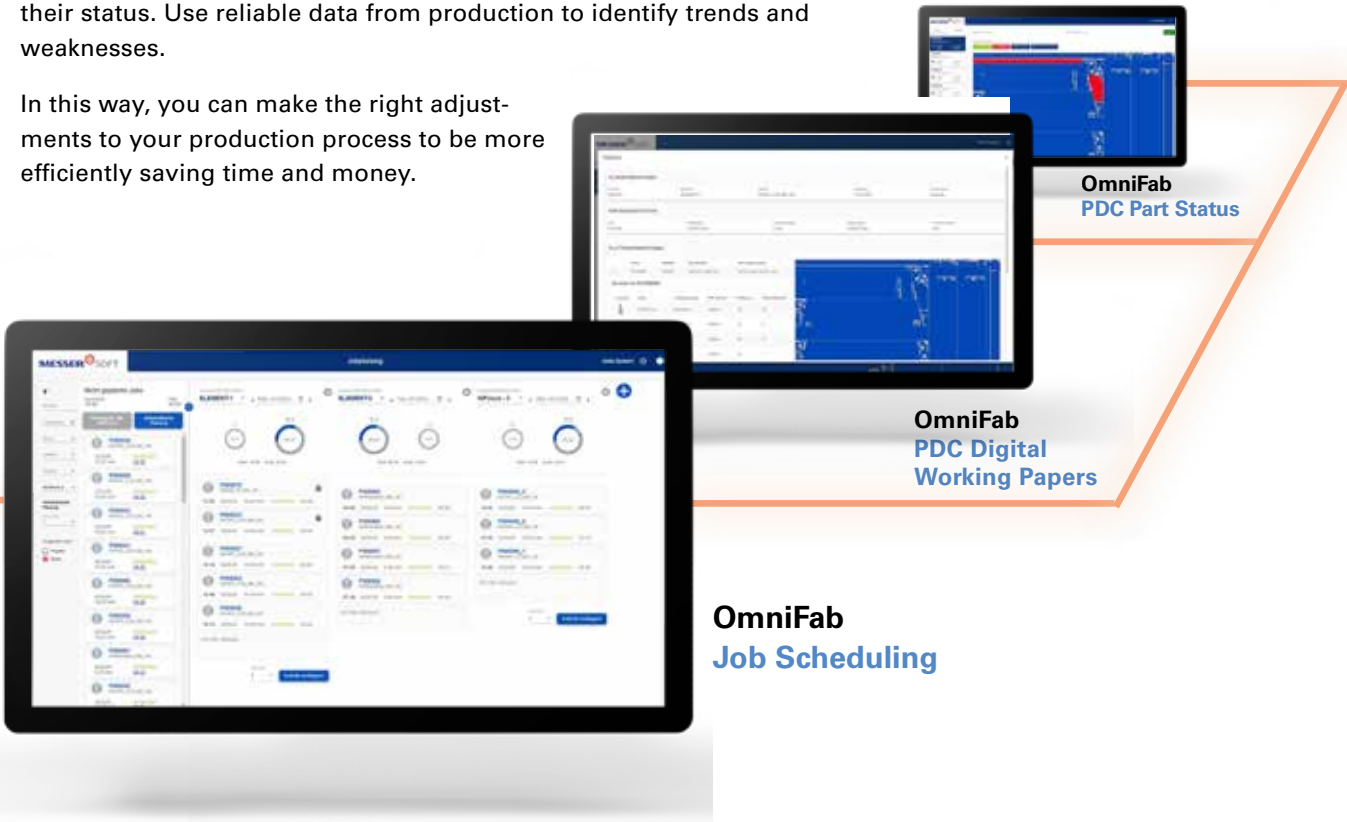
their status. Use reliable data from production to identify trends and weaknesses.

In this way, you can make the right adjustments to your production process to be more efficiently saving time and money.

OmniFab
PDC Part Status

OmniFab
PDC Digital Working Papers

MESSER SOFT

OmniFab
Job Scheduling